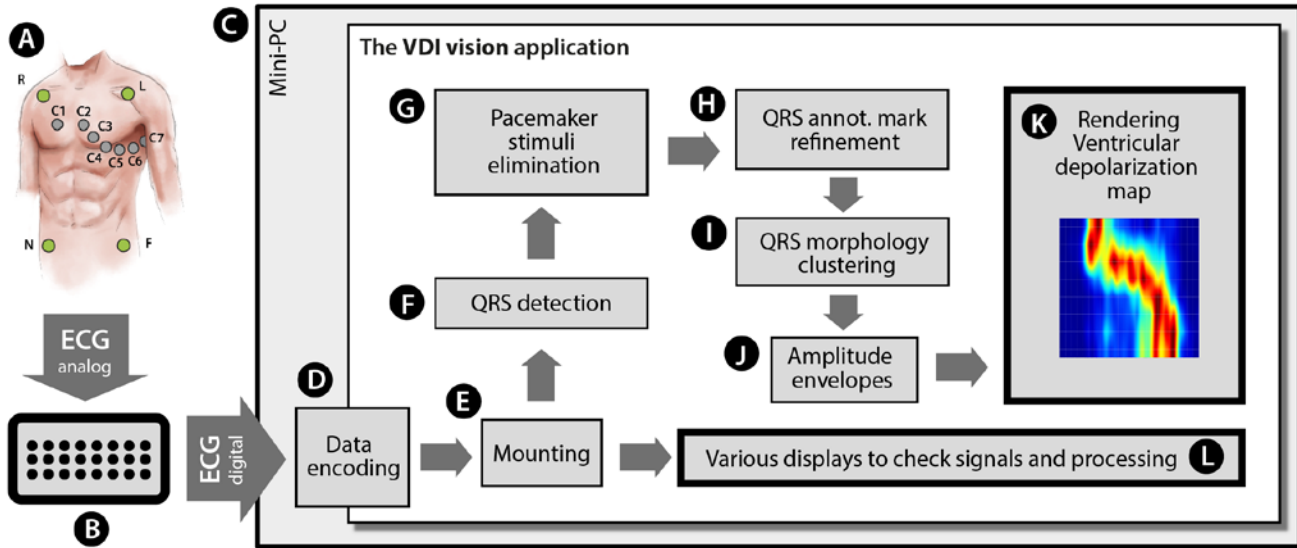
A

R
L
C1
C2
C3
C7
C4
C5
C6
N
F

ECG
analog

B

ECG
digital

C

Mini-PC

The VDI vision application

G
Pacemaker stimuli elimination

H
QRS annot. mark refinement

K
Rendering Ventricular depolarization map

I
QRS morphology clustering

F
QRS detection

J
Amplitude envelopes

D
Data encoding

E
Mounting

Various displays to check signals and processing
L